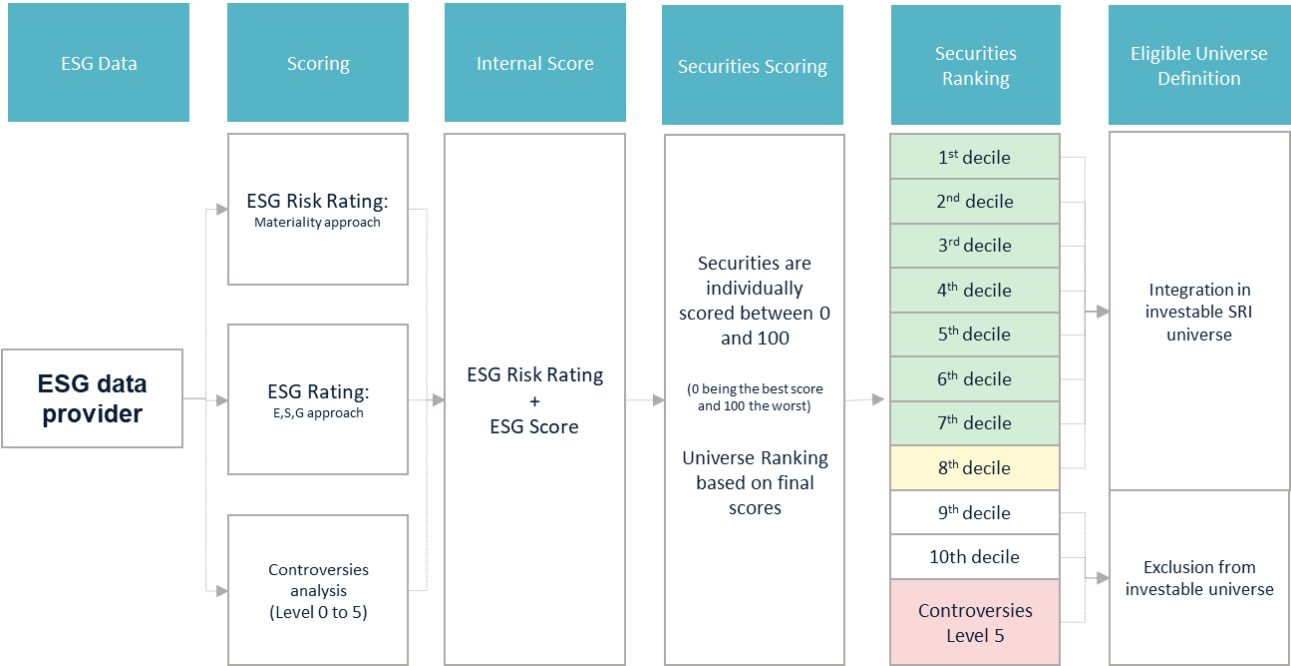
ESG Data

Scoring

Internal Score

Securities Scoring

Securities Ranking

Eligible Universe Definition

ESG data provider

ESG Risk Rating:
Materiality approach

ESG Rating:
E,S,G approach

Controversies analysis
(Level 0 to 5)

ESG Risk Rating
+
ESG Score

Securities are individually scored between 0 and 100

(0 being the best score and 100 the worst)

Universe Ranking based on final scores

1$^{st}$ decile

2$^{nd}$ decile

3$^{rd}$ decile

4$^{th}$ decile

5$^{th}$ decile

6$^{th}$ decile

7$^{th}$ decile

8$^{th}$ decile

9$^{th}$ decile

10th decile

Controversies Level 5

Integration in investable SRI universe

Exclusion from investable universe